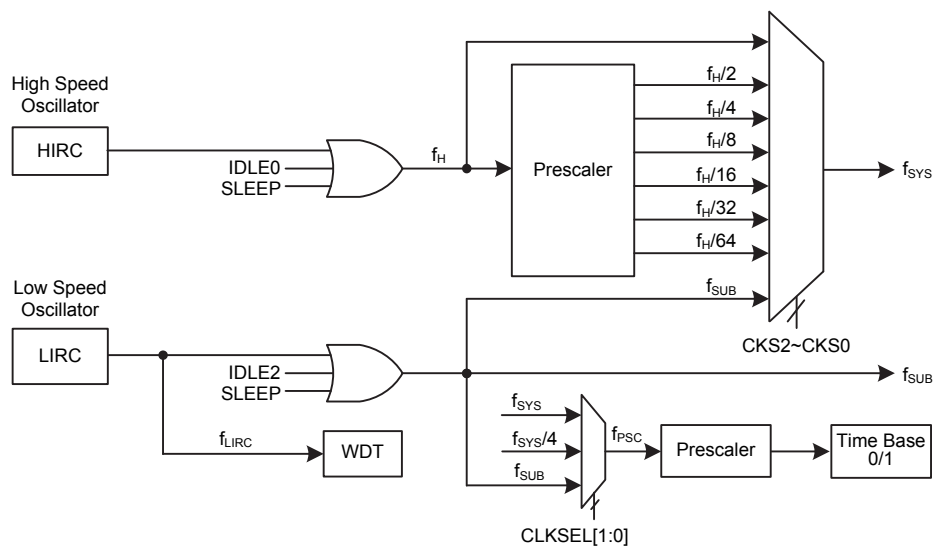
High Speed Oscillator

HIRC

IDLE0
SLEEP

$f_H$

Prescaler

$f_H/2$
$f_H/4$
$f_H/8$
$f_H/16$
$f_H/32$
$f_H/64$

$f_{SYS}$

Low Speed Oscillator

LIRC

IDLE2
SLEEP

$f_{SUB}$

CKS2~CKS0

$f_{SUB}$

$f_{LIRC}$

WDT

$f_{SYS}$
$f_{SYS}/4$
$f_{SUB}$

$f_{PSC}$

Prescaler

Time Base 0/1

CLKSEL[1:0]